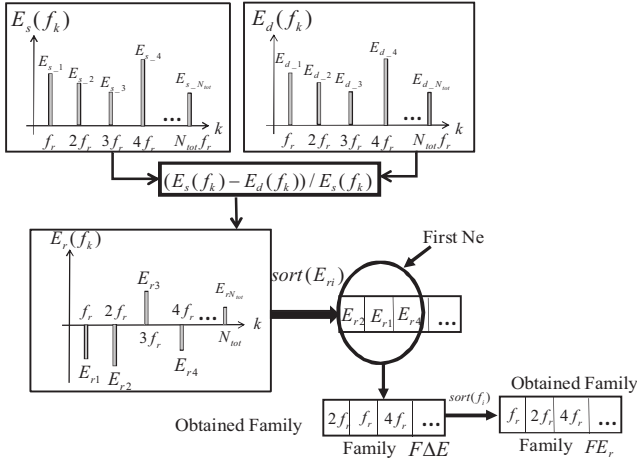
$E_s(f_k)$

$E_{s\_1}$ $E_{s\_2}$ $E_{s\_3}$ $E_{s\_4}$ ... $E_{s\_N_{tot}}$

$f_r$ $2f_r$ $3f_r$ $4f_r$ $N_{tot}f_r$ $k$

$E_d(f_k)$

$E_{d\_1}$ $E_{d\_2}$ $E_{d\_3}$ $E_{d\_4}$ ... $E_{d\_N_{tot}}$

$f_r$ $2f_r$ $3f_r$ $4f_r$ $N_{tot}f_r$ $k$

$(E_s(f_k)-E_d(f_k))/E_s(f_k)$

$E_r(f_k)$

$f_r$ $2f_r$ $E_{r3}$ $4f_r$ ... $E_{rN_{tot}}$ $k$

$3f_r$ $N_{tot}$

$E_{r1}$ $E_{r2}$ $E_{r4}$

$sort(E_{ri})$

First Ne

| $E_{r2}$ | $E_{r1}$ | $E_{r4}$ | ... |
|---|---|---|---|

Obtained Family

| $2f_r$ | $f_r$ | $4f_r$ | ... |
|---|---|---|---|

Family $F\Delta E$

$sort(f_i)$

Obtained Family

| $f_r$ | $2f_r$ | $4f_r$ | ... |
|---|---|---|---|

Family $FE_r$